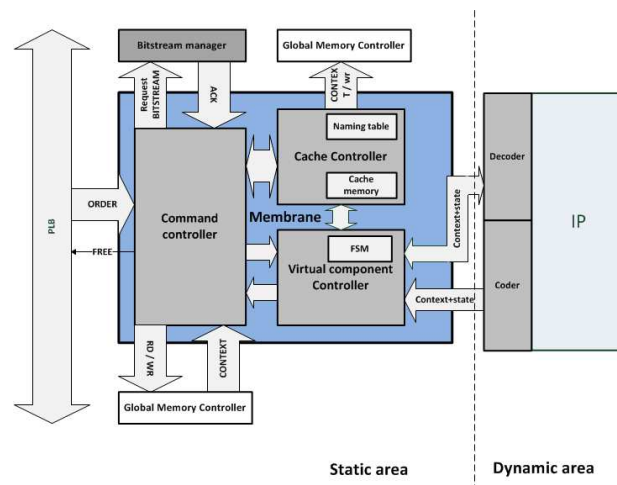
Bitstream manager

Global Memory Controller

Request BITSTREAM

ACK

CONTEXT T / wr

PLB

ORDER

FREE

Command controller

Naming table

Cache Controller

Cache memory

Membrane

FSM

Virtual component Controller

Context+state

Context+state

Decoder

Coder

IP

RD / WR

CONTEXT

Global Memory Controller

Static area

Dynamic area